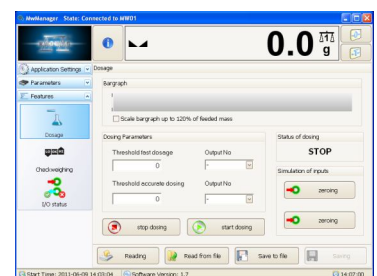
MWManager State: Connected to MW01

0.0 g

Application Settings
Parameters
Features

Dosage

Dosage
Checkweighing
I/O status

Bargraph
Scale bargraph up to 120% of feeded mass

Dosing Parameters
Threshold fast dosage
0
Output No
Threshold accurate dosing
0
Output No

Status of dosing
STOP

Simulation of inputs
zeroing
zeroing

stop dosing
start dosing

Reading
Read from file
Save to file
Saving

Start Time: 2011-06-09 14:03:04
Software Version: 1.7
14:07:00